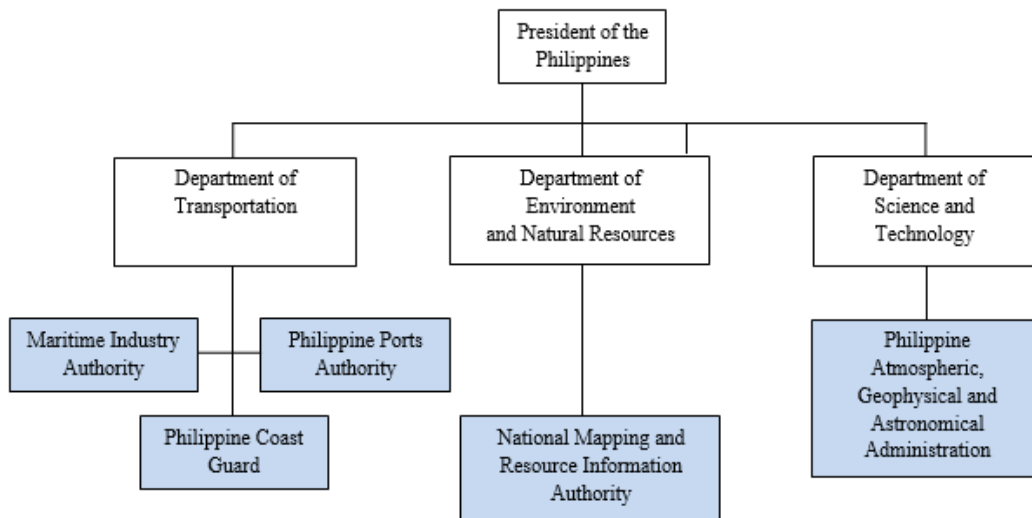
President of the Philippines

Department of Transportation

Department of Environment and Natural Resources

Department of Science and Technology

Maritime Industry Authority

Philippine Ports Authority

Philippine Coast Guard

National Mapping and Resource Information Authority

Philippine Atmospheric, Geophysical and Astronomical Administration